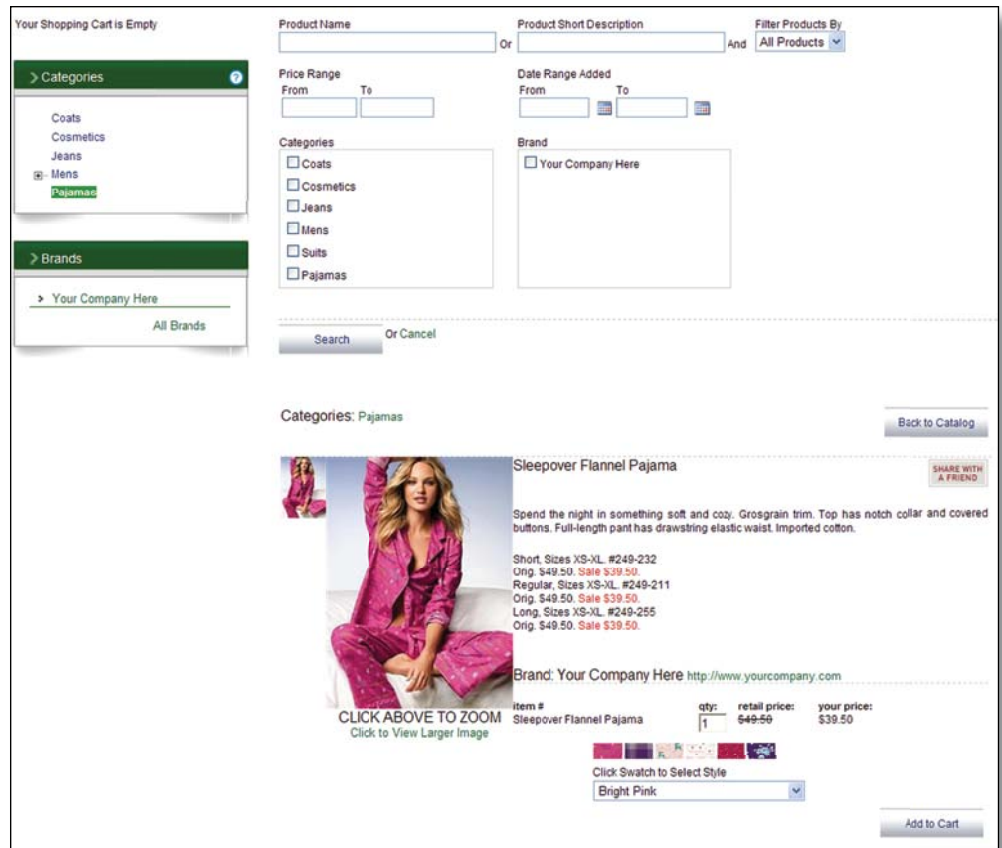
Your Shopping Cart is Empty

Categories

Coats
Cosmetics
Jeans
Mens
Pajamas

Brands

Your Company Here
All Brands

Product Name
Or
Product Short Description
And
Filter Products By
All Products

Price Range
From
To

Date Range Added
From
To

Categories
Coats
Cosmetics
Jeans
Mens
Suits
Pajamas

Brand
Your Company Here

Search
Or Cancel

Categories: Pajamas

Back to Catalog

Sleepover Flannel Pajama

SHARE WITH A FRIEND

Spend the night in something soft and cozy. Grosgrain trim. Top has notch collar and covered buttons. Full-length pant has drawstring elastic waist. Imported cotton.

Short, Sizes XS-XL. #249-232
Orig. $49.50. Sale $39.50.
Regular, Sizes XS-XL. #249-211
Orig. $49.50. Sale $39.50.
Long, Sizes XS-XL. #249-255
Orig. $49.50. Sale $39.50.

Brand: Your Company Here http://www.yourcompany.com

CLICK ABOVE TO ZOOM
Click to View Larger Image

| item # | qty: | retail price: | your price: |
|---|---|---|---|
| Sleepover Flannel Pajama | 1 | ~~$49.50~~ | $39.50 |

Click Swatch to Select Style
Bright Pink

Add to Cart